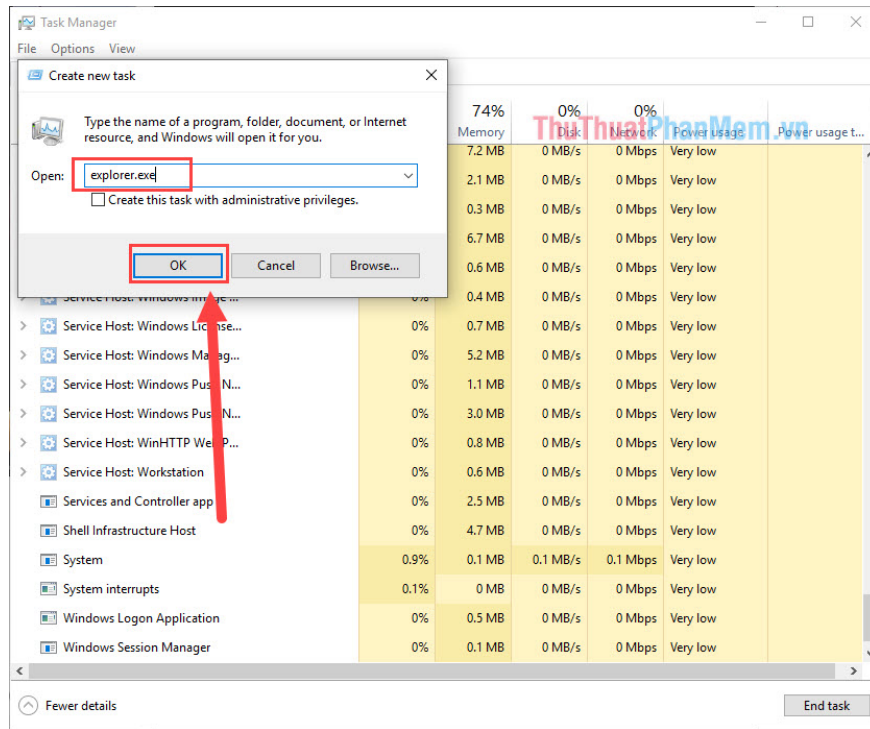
Task Manager
File Options View

Create new task

Type the name of a program, folder, document, or Internet resource, and Windows will open it for you.

Open: explorer.exe

Create this task with administrative privileges.

OK Cancel Browse...

ThuThuatPhanMem.vn

| Name | CPU | 74% Memory | 0% Disk | 0% Network | Power usage | Power usage t... |
|---|---|---|---|---|---|---|
| | | 7.2 MB | 0 MB/s | 0 Mbps | Very low | |
| | | 2.1 MB | 0 MB/s | 0 Mbps | Very low | |
| | | 0.3 MB | 0 MB/s | 0 Mbps | Very low | |
| | | 6.7 MB | 0 MB/s | 0 Mbps | Very low | |
| | | 0.6 MB | 0 MB/s | 0 Mbps | Very low | |
| Service Host: Windows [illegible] | 0% | 0.4 MB | 0 MB/s | 0 Mbps | Very low | |
| Service Host: Windows License... | 0% | 0.7 MB | 0 MB/s | 0 Mbps | Very low | |
| Service Host: Windows Manag... | 0% | 5.2 MB | 0 MB/s | 0 Mbps | Very low | |
| Service Host: Windows Push N... | 0% | 1.1 MB | 0 MB/s | 0 Mbps | Very low | |
| Service Host: Windows Push N... | 0% | 3.0 MB | 0 MB/s | 0 Mbps | Very low | |
| Service Host: WinHTTP Web P... | 0% | 0.8 MB | 0 MB/s | 0 Mbps | Very low | |
| Service Host: Workstation | 0% | 0.6 MB | 0 MB/s | 0 Mbps | Very low | |
| Services and Controller app | 0% | 2.5 MB | 0 MB/s | 0 Mbps | Very low | |
| Shell Infrastructure Host | 0% | 4.7 MB | 0 MB/s | 0 Mbps | Very low | |
| System | 0.9% | 0.1 MB | 0.1 MB/s | 0.1 Mbps | Very low | |
| System interrupts | 0.1% | 0 MB | 0 MB/s | 0 Mbps | Very low | |
| Windows Logon Application | 0% | 0.5 MB | 0 MB/s | 0 Mbps | Very low | |
| Windows Session Manager | 0% | 0.1 MB | 0 MB/s | 0 Mbps | Very low | |

Fewer details
End task